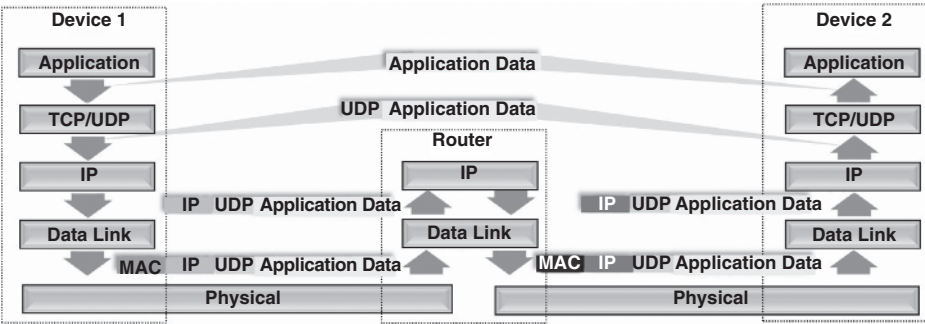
Device 1

Application

TCP/UDP

IP

Data Link

Physical

Application Data

UDP Application Data

Router

IP

Data Link

IP UDP Application Data

MAC IP UDP Application Data

Device 2

Application

TCP/UDP

IP

Data Link

Physical

IP UDP Application Data

MAC IP UDP Application Data